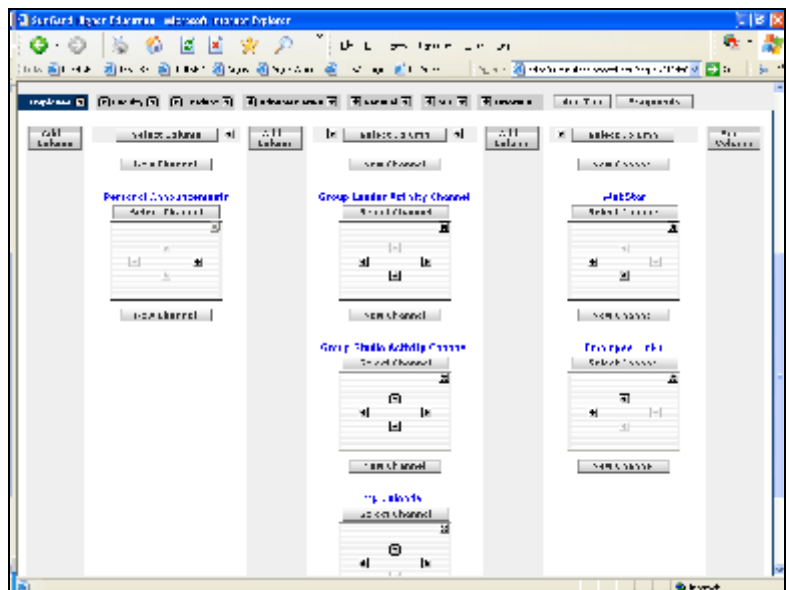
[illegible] - Microsoft Internet Explorer

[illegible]

Add Column | Select Column | Add Column | Select Column | Add Column | Select Column | Add Column

New Channel | New Channel | New Channel

Personal Announcements
Select Channel

New Channel

Group Leader Activity Channel
Select Channel

New Channel

Group Studio Activity Channel
Select Channel

New Channel

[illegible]
Select Channel

WebStar
Select Channel

New Channel

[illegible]
Select Channel

New Channel

Internet